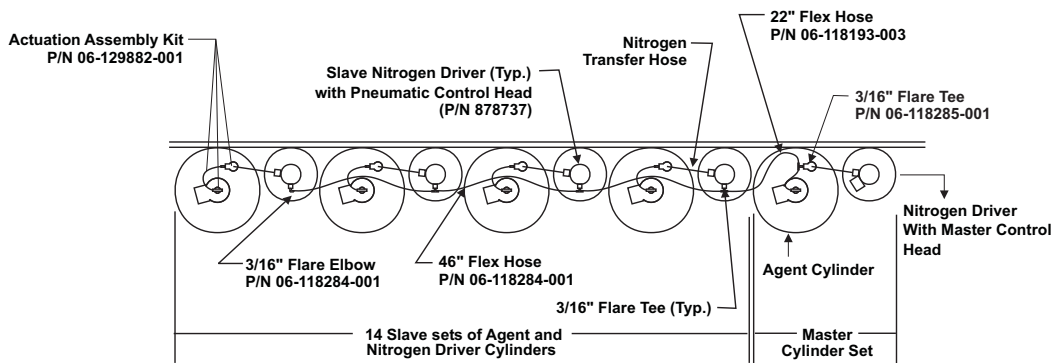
Actuation Assembly Kit
P/N 06-129882-001

Slave Nitrogen Driver (Typ.)
with Pneumatic Control Head
(P/N 878737)

Nitrogen
Transfer Hose

22" Flex Hose
P/N 06-118193-003

3/16" Flare Tee
P/N 06-118285-001

Nitrogen Driver
With Master Control
Head

3/16" Flare Elbow
P/N 06-118284-001

46" Flex Hose
P/N 06-118284-001

Agent Cylinder

3/16" Flare Tee (Typ.)

14 Slave sets of Agent and
Nitrogen Driver Cylinders

Master
Cylinder Set